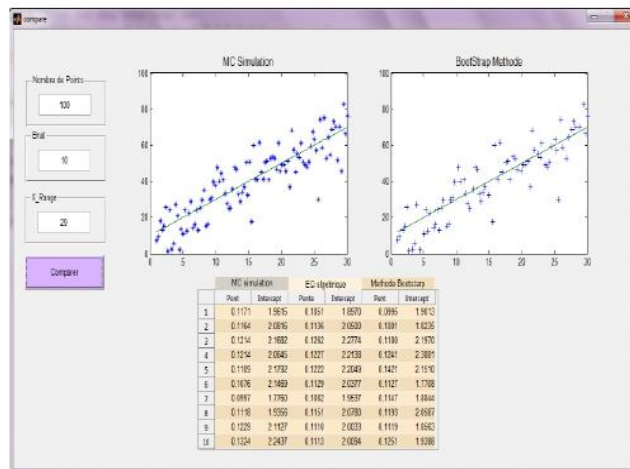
compare

Nombre de Points
100

Bruit
10

X_Range
29

Comparer

MC Simulation

BootStrap Methode

100
80
60
40
20
0

0 5 10 15 20 25 30

100
80
60
40
20
0

0 5 10 15 20 25 30

| | MC simulation | | EQ algebrique | | Methode Bootstrap | |
|---|---|---|---|---|---|---|
| | Pent | Intercept | Pente | Intercept | Pent | Intercept |
| 1 | 0.1171 | 1.9615 | 0.1051 | 1.8970 | 0.0995 | 1.9013 |
| 2 | 0.1164 | 2.0816 | 0.1136 | 2.0500 | 0.1081 | 1.8235 |
| 3 | 0.1314 | 2.1682 | 0.1282 | 2.2774 | 0.1180 | 2.1970 |
| 4 | 0.1214 | 2.0645 | 0.1227 | 2.2138 | 0.1241 | 2.3001 |
| 5 | 0.1189 | 2.1732 | 0.1222 | 2.2049 | 0.1421 | 2.1510 |
| 6 | 0.1076 | 2.1469 | 0.1129 | 2.0377 | 0.1127 | 1.7708 |
| 7 | 0.0997 | 1.7760 | 0.1062 | 1.9537 | 0.1147 | 1.8844 |
| 8 | 0.1118 | 1.9356 | 0.1151 | 2.0780 | 0.1193 | 2.6587 |
| 9 | 0.1229 | 2.1127 | 0.1110 | 2.0033 | 0.1119 | 1.6563 |
| 10 | 0.1324 | 2.2437 | 0.1113 | 2.0094 | 0.1251 | 1.9388 |